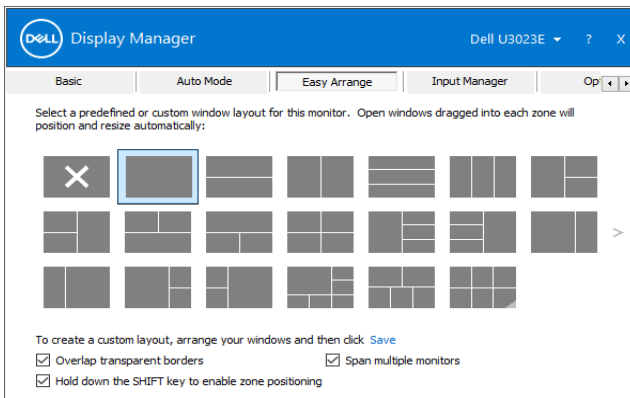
DELL Display Manager

Dell U3023E ▾ ? X

Basic | Auto Mode | Easy Arrange | Input Manager | Op

Select a predefined or custom window layout for this monitor. Open windows dragged into each zone will position and resize automatically:

To create a custom layout, arrange your windows and then click Save

Overlap transparent borders

Span multiple monitors

Hold down the SHIFT key to enable zone positioning